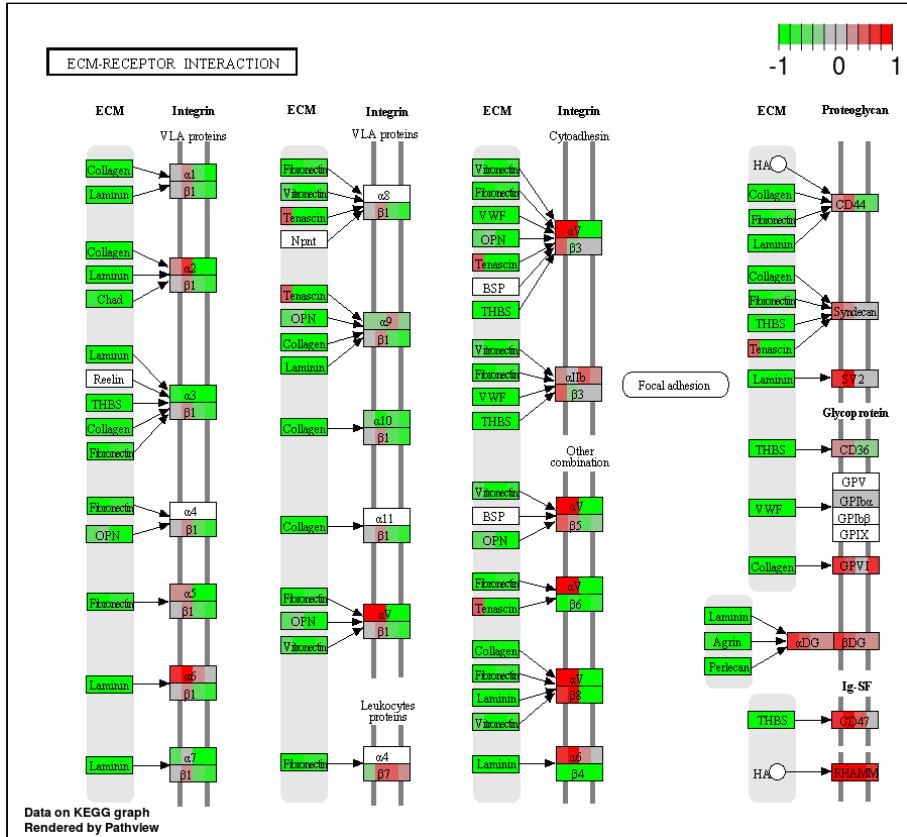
ECM-RECEPTOR INTERACTION

-1 0 1

ECM
Integrin
VLA proteins
Collagen
Laminin
α1
β1
Collagen
Laminin
Chad
α2
β1
Laminin
Reelin
THBS
Collagen
Fibronectin
α3
β1
Fibronectin
OPN
α4
β1
Fibronectin
α5
β1
Laminin
α6
β1
Laminin
α7
β1

ECM
Integrin
VLA proteins
Fibronectin
Vitronectin
Tenascin
Npnt
α8
β1
Tenascin
OPN
Collagen
Laminin
α9
β1
Collagen
α10
β1
Collagen
α11
β1
Fibronectin
OPN
Vitronectin
αV
β1
Leukocytes proteins
Fibronectin
α4
β7

ECM
Integrin
Cytoadhesin
Vitronectin
Fibronectin
VWF
OPN
Tenascin
BSP
THBS
αV
β3
Vitronectin
Fibronectin
VWF
THBS
αIIb
β3
Other combination
Vitronectin
BSP
OPN
αV
β5
Fibronectin
Tenascin
αV
β6
Collagen
Fibronectin
Laminin
Vitronectin
αV
β8
Laminin
α6
β4

Focal adhesion

ECM
Proteoglycan
HA
Collagen
Fibronectin
Laminin
CD44
Collagen
Fibronectin
THBS
Tenascin
Syndecan
Laminin
SV2
Glycoprotein
THBS
CD36
VWF
GPV
GPIbα
GPIbβ
GPIX
Collagen
GPVI
Laminin
Agrin
Perlecan
αDG
βDG
Ig-SF
THBS
CD47
HA
RHAMM

Data on KEGG graph
Rendered by Pathview